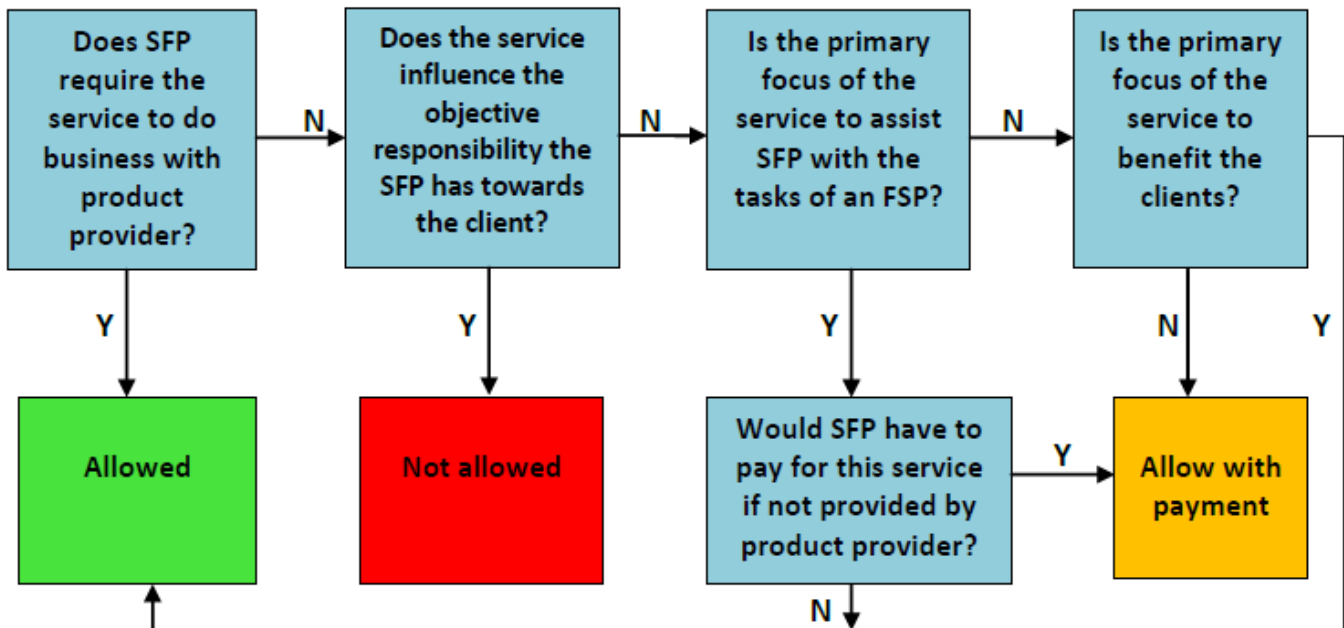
Does SFP require the service to do business with product provider?

N

Does the service influence the objective responsibility the SFP has towards the client?

N

Is the primary focus of the service to assist SFP with the tasks of an FSP?

N

Is the primary focus of the service to benefit the clients?

Y

Y

Y

N

Y

Allowed

Not allowed

Would SFP have to pay for this service if not provided by product provider?

Y

Allow with payment

N